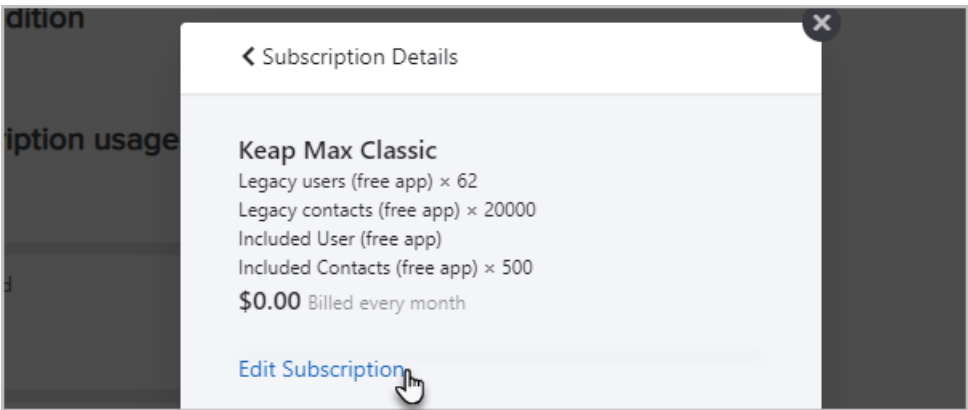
dition

ription usage

d

✕

Subscription Details

Keap Max Classic
Legacy users (free app) × 62
Legacy contacts (free app) × 20000
Included User (free app)
Included Contacts (free app) × 500
$0.00 Billed every month

Edit Subscription